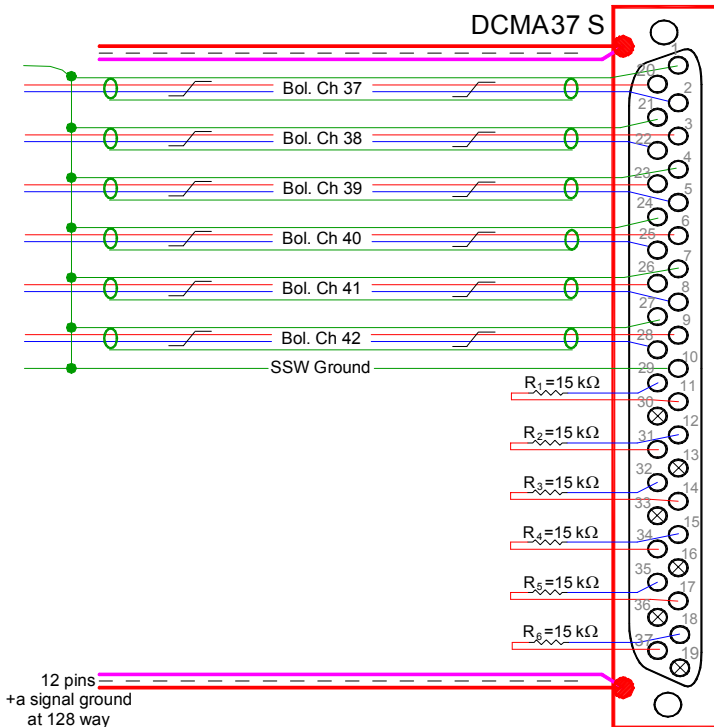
DCMA37 S

Bol. Ch 37
Bol. Ch 38
Bol. Ch 39
Bol. Ch 40
Bol. Ch 41
Bol. Ch 42
SSW Ground

$R_1$=15 kΩ
$R_2$=15 kΩ
$R_3$=15 kΩ
$R_4$=15 kΩ
$R_5$=15 kΩ
$R_6$=15 kΩ

1
20
2
21
3
22
4
23
5
24
6
25
7
26
8
27
9
28
10
29
11
30
12
31
13
32
14
33
15
34
16
35
17
36
18
37
19

12 pins
+a signal ground
at 128 way